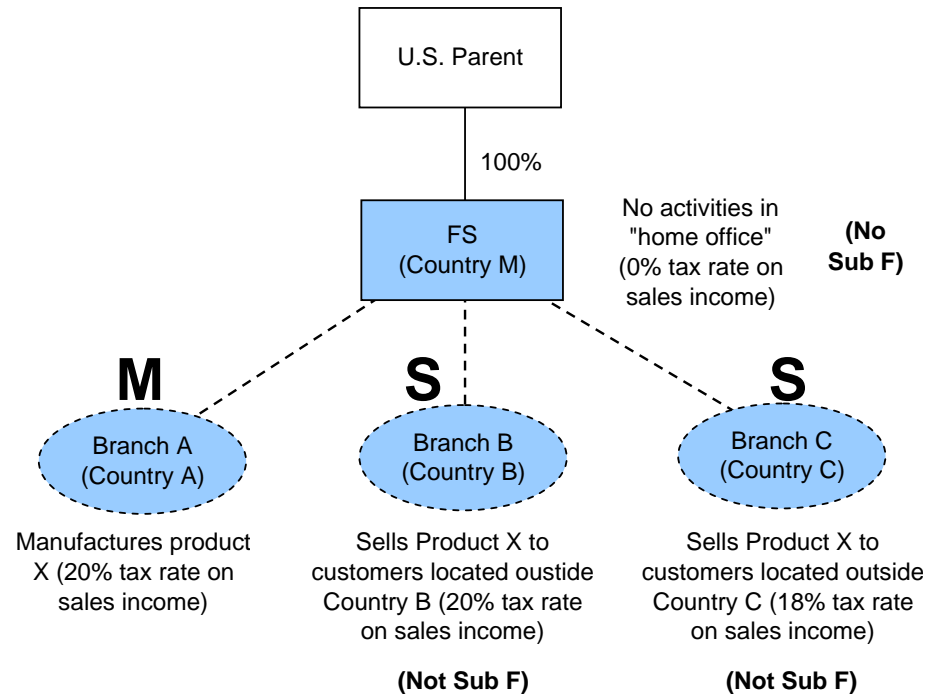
U.S. Parent

100%

FS
(Country M)

No activities in "home office" (0% tax rate on sales income)

(No Sub F)

M

S

S

Branch A
(Country A)

Branch B
(Country B)

Branch C
(Country C)

Manufactures product X (20% tax rate on sales income)

Sells Product X to customers located oustide Country B (20% tax rate on sales income)

Sells Product X to customers located outside Country C (18% tax rate on sales income)

(Not Sub F)

(Not Sub F)